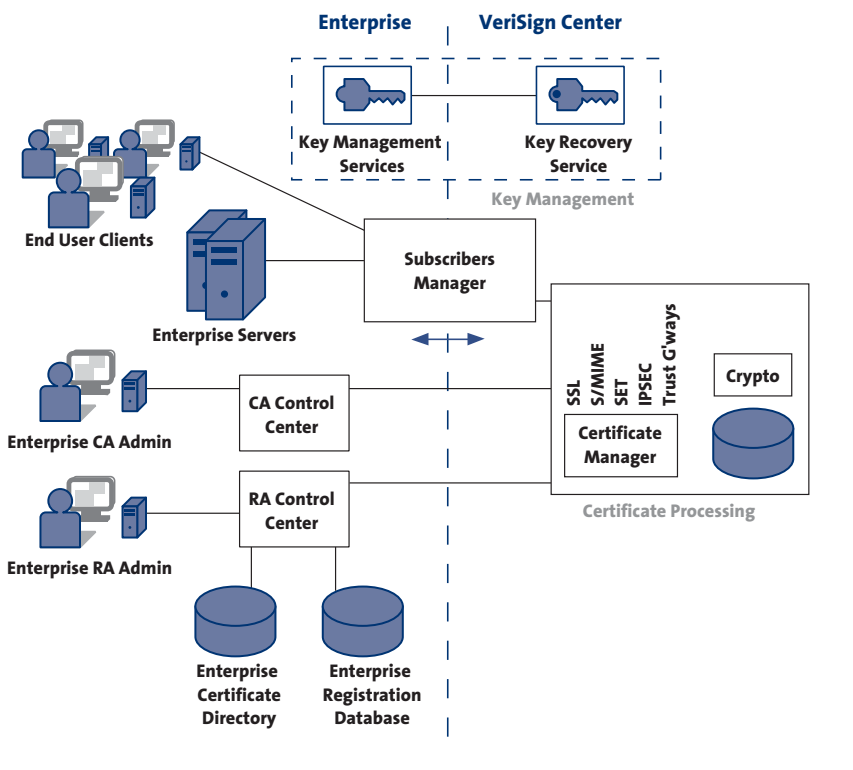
Enterprise

VeriSign Center

Key Management Services

Key Recovery Service

Key Management

End User Clients

Subscribers Manager

Enterprise Servers

SSL
S/MIME
SET
IPSEC
Trust G'ways

Crypto

Enterprise CA Admin

CA Control Center

Certificate Manager

Certificate Processing

Enterprise RA Admin

RA Control Center

Enterprise Certificate Directory

Enterprise Registration Database